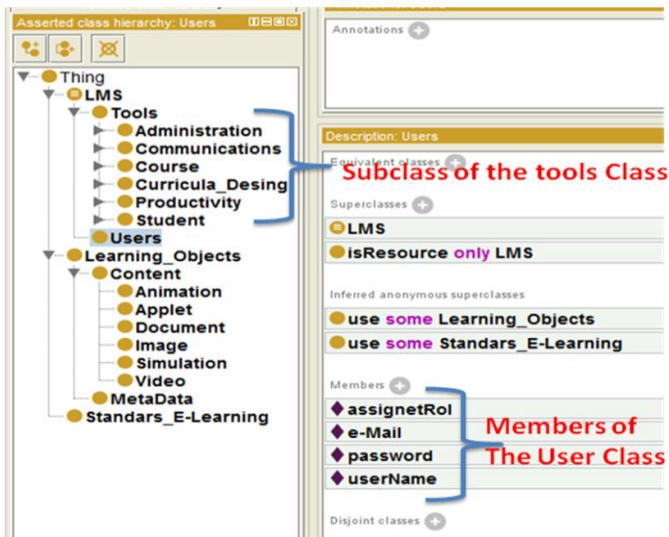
Asserted class hierarchy: Users

Thing
LMS
Tools
Administration
Communications
Course
Curricula_Desing
Productivity
Student
Users
Learning_Objects
Content
Animation
Applet
Document
Image
Simulation
Video
MetaData
Standars_E-Learning

Annotations

Description: Users

Equivalent classes

Subclass of the tools Class

Superclasses
LMS
isResource only LMS

Inferred anonymous superclasses
use some Learning_Objects
use some Standars_E-Learning

Members
assignetRol
e-Mail
password
userName

Members of The User Class

Disjoint classes